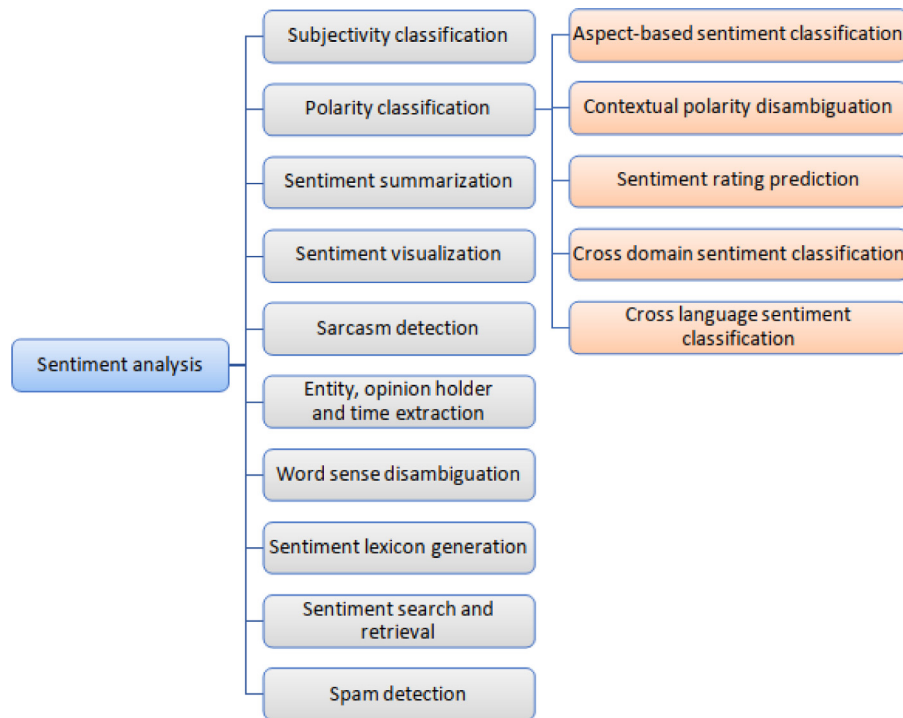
Sentiment analysis

Subjectivity classification

Polarity classification

Sentiment summarization

Sentiment visualization

Sarcasm detection

Entity, opinion holder and time extraction

Word sense disambiguation

Sentiment lexicon generation

Sentiment search and retrieval

Spam detection

Aspect-based sentiment classification

Contextual polarity disambiguation

Sentiment rating prediction

Cross domain sentiment classification

Cross language sentiment classification